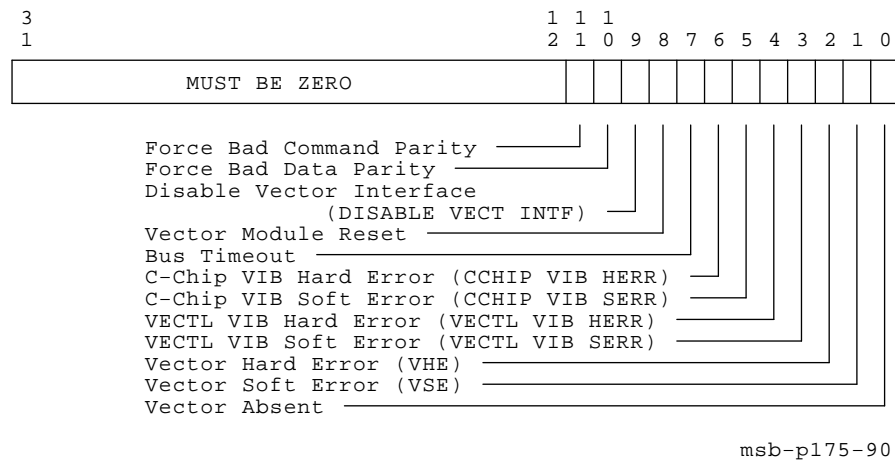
3 1

1 1 1
2 1 0 9 8 7 6 5 4 3 2 1 0

MUST BE ZERO

Force Bad Command Parity
Force Bad Data Parity
Disable Vector Interface
(DISABLE VECT INTF)
Vector Module Reset
Bus Timeout
C-Chip VIB Hard Error (CCHIP VIB HERR)
C-Chip VIB Soft Error (CCHIP VIB SERR)
VECTL VIB Hard Error (VECTL VIB HERR)
VECTL VIB Soft Error (VECTL VIB SERR)
Vector Hard Error (VHE)
Vector Soft Error (VSE)
Vector Absent

msb-p175-90